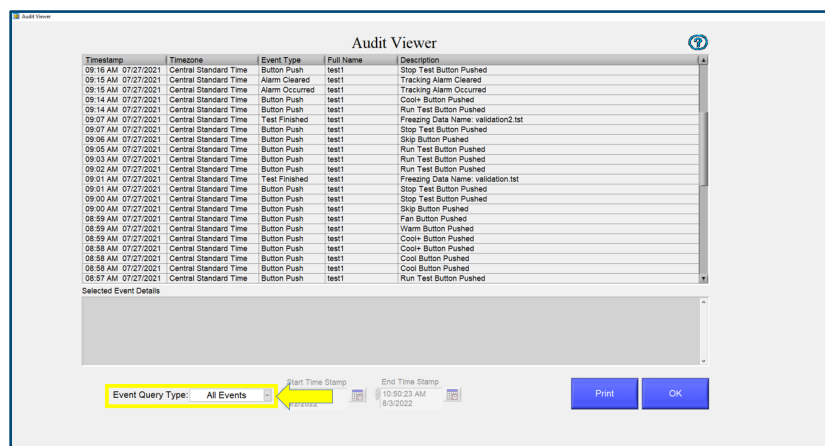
Audit Viewer

Audit Viewer

| Timestamp | Timezone | Event Type | Full Name | Description |
|---|---|---|---|---|
| 09:16 AM 07/27/2021 | Central Standard Time | Button Push | test1 | Stop Test Button Pushed |
| 09:15 AM 07/27/2021 | Central Standard Time | Alarm Cleared | test1 | Tracking Alarm Cleared |
| 09:15 AM 07/27/2021 | Central Standard Time | Alarm Occurred | test1 | Tracking Alarm Occurred |
| 09:14 AM 07/27/2021 | Central Standard Time | Button Push | test1 | Cool+ Button Pushed |
| 09:14 AM 07/27/2021 | Central Standard Time | Button Push | test1 | Run Test Button Pushed |
| 09:07 AM 07/27/2021 | Central Standard Time | Test Finished | test1 | Freezing Data Name: validation2.tst |
| 09:07 AM 07/27/2021 | Central Standard Time | Button Push | test1 | Stop Test Button Pushed |
| 09:06 AM 07/27/2021 | Central Standard Time | Button Push | test1 | Skip Button Pushed |
| 09:05 AM 07/27/2021 | Central Standard Time | Button Push | test1 | Run Test Button Pushed |
| 09:03 AM 07/27/2021 | Central Standard Time | Button Push | test1 | Run Test Button Pushed |
| 09:02 AM 07/27/2021 | Central Standard Time | Button Push | test1 | Run Test Button Pushed |
| 09:01 AM 07/27/2021 | Central Standard Time | Test Finished | test1 | Freezing Data Name: validation.tst |
| 09:01 AM 07/27/2021 | Central Standard Time | Button Push | test1 | Stop Test Button Pushed |
| 09:00 AM 07/27/2021 | Central Standard Time | Button Push | test1 | Stop Test Button Pushed |
| 09:00 AM 07/27/2021 | Central Standard Time | Button Push | test1 | Skip Button Pushed |
| 08:59 AM 07/27/2021 | Central Standard Time | Button Push | test1 | Fan Button Pushed |
| 08:59 AM 07/27/2021 | Central Standard Time | Button Push | test1 | Warm Button Pushed |
| 08:59 AM 07/27/2021 | Central Standard Time | Button Push | test1 | Cool+ Button Pushed |
| 08:58 AM 07/27/2021 | Central Standard Time | Button Push | test1 | Cool+ Button Pushed |
| 08:58 AM 07/27/2021 | Central Standard Time | Button Push | test1 | Cool Button Pushed |
| 08:58 AM 07/27/2021 | Central Standard Time | Button Push | test1 | Cool Button Pushed |
| 08:57 AM 07/27/2021 | Central Standard Time | Button Push | test1 | Run Test Button Pushed |

Selected Event Details

Event Query Type: All Events

Start Time Stamp
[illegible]2/2022

End Time Stamp
10:50:23 AM
8/3/2022

Print

OK